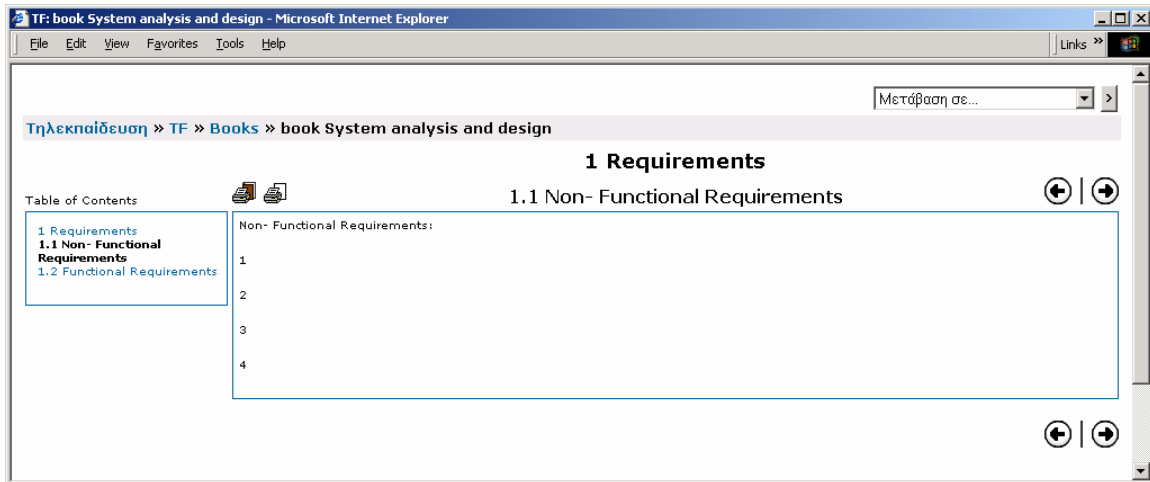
TF: book System analysis and design - Microsoft Internet Explorer

File Edit View Favorites Tools Help

Links »

Μετάβαση σε...

Τηλεκπαίδευση » TF » Books » book System analysis and design

1 Requirements

Table of Contents

1.1 Non- Functional Requirements

1 Requirements
1.1 Non- Functional Requirements
1.2 Functional Requirements

Non- Functional Requirements:

1

2

3

4